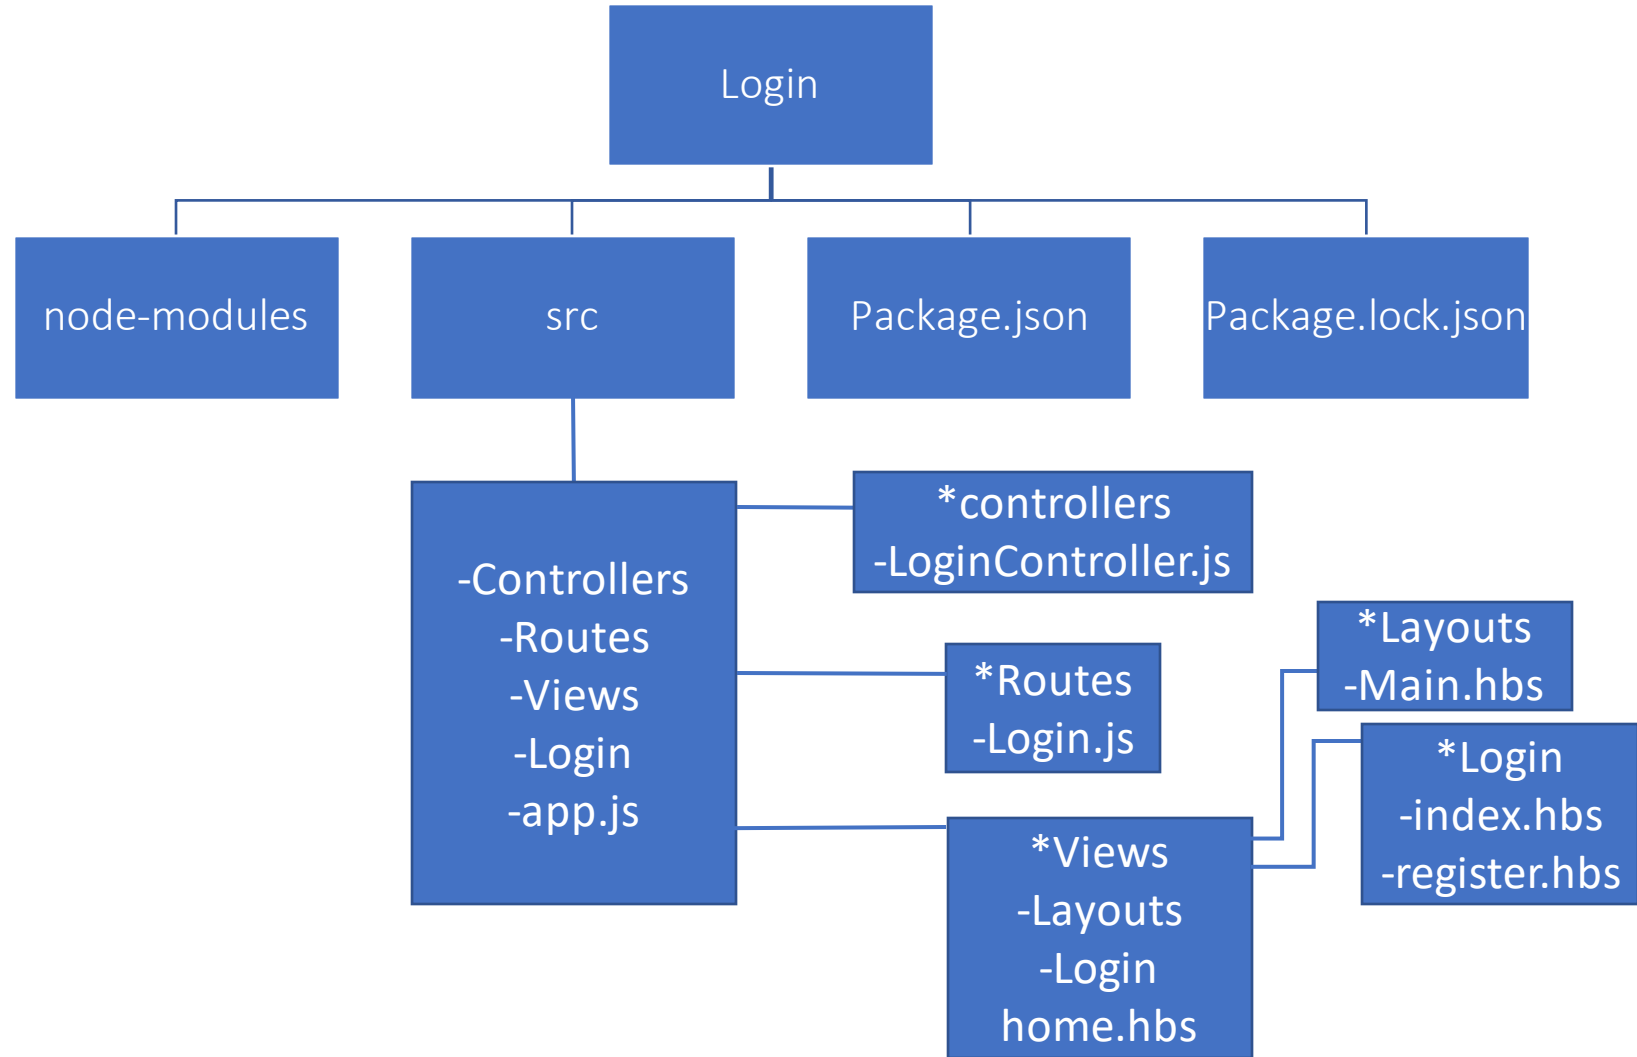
Login

node-modules

src

Package.json

Package.lock.json

-Controllers
-Routes
-Views
-Login
-app.js

*controllers
-LoginController.js

*Routes
-Login.js

*Views
-Layouts
-Login
home.hbs

*Layouts
-Main.hbs

*Login
-index.hbs
-register.hbs